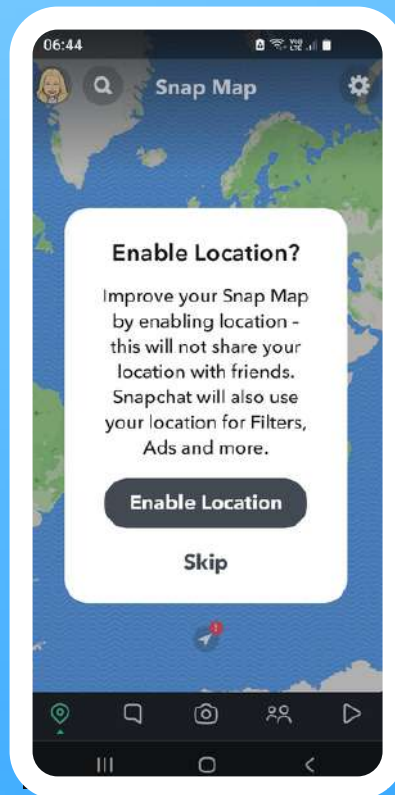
06:44

Snap Map

Enable Location?

Improve your Snap Map by enabling location - this will not share your location with friends. Snapchat will also use your location for Filters, Ads and more.

Enable Location

Skip

1